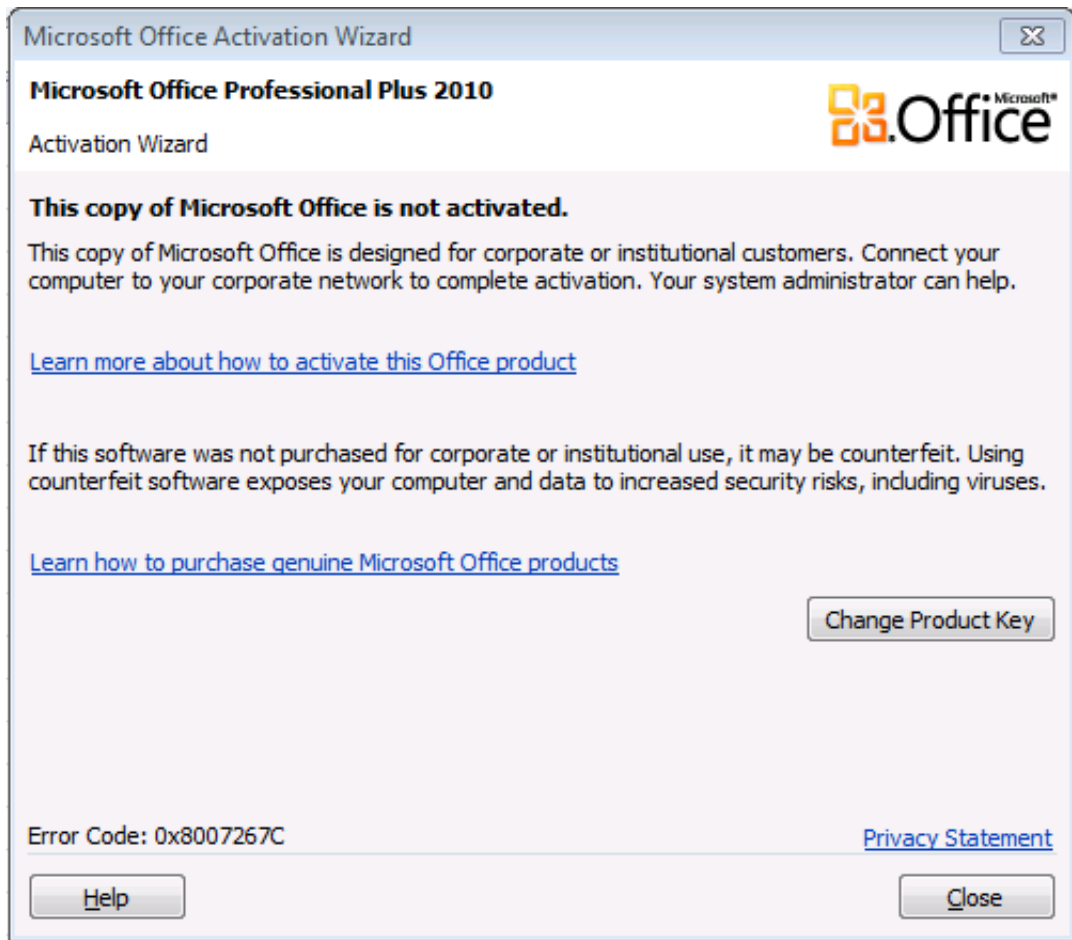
Microsoft Office Activation Wizard

Microsoft Office Professional Plus 2010

Activation Wizard

Microsoft® Office

This copy of Microsoft Office is not activated.

This copy of Microsoft Office is designed for corporate or institutional customers. Connect your computer to your corporate network to complete activation. Your system administrator can help.

Learn more about how to activate this Office product

If this software was not purchased for corporate or institutional use, it may be counterfeit. Using counterfeit software exposes your computer and data to increased security risks, including viruses.

Learn how to purchase genuine Microsoft Office products

Change Product Key

Error Code: 0x8007267C

Privacy Statement

Help

Close